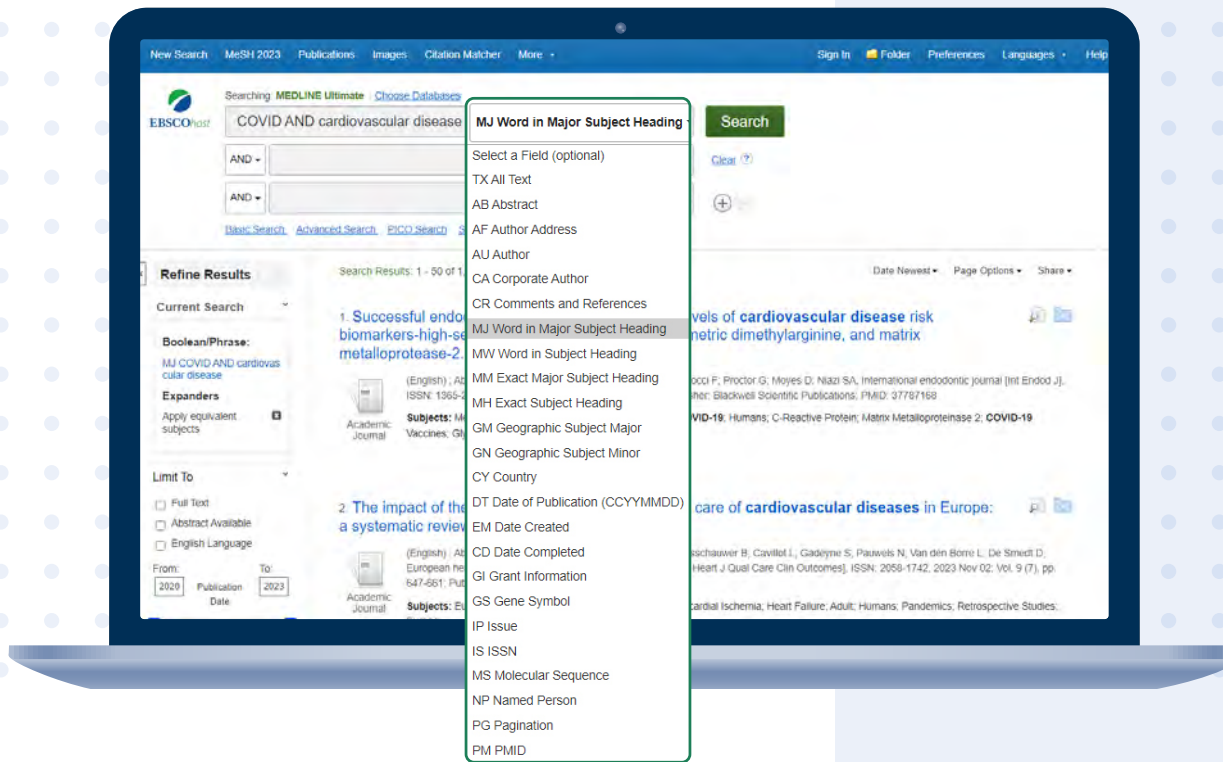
New Search MeSH 2023 Publications Images Citation Matcher More • Sign In Folder Preferences Languages • Help

EBSCOhost

Searching: MEDLINE Ultimate Choose Databases

COVID AND cardiovascular disease

MJ Word in Major Subject Heading

Search

AND

AND

Clear

Basic Search Advanced Search PICO Search

Select a Field (optional)
TX All Text
AB Abstract
AF Author Address
AU Author
CA Corporate Author
CR Comments and References
MJ Word in Major Subject Heading
MW Word in Subject Heading
MM Exact Major Subject Heading
MH Exact Subject Heading
GM Geographic Subject Major
GN Geographic Subject Minor
CY Country
DT Date of Publication (CCYYMMDD)
EM Date Created
CD Date Completed
GI Grant Information
GS Gene Symbol
IP Issue
IS ISSN
MS Molecular Sequence
NP Named Person
PG Pagination
PM PMID

Refine Results

Current Search

Boolean/Phrase:
MJ COVID AND cardiovascular disease

Expanders
Apply equivalent subjects

Limit To
Full Text
Abstract Available
English Language

From: 2020 Publication Date To: 2023

Search Results: 1 - 50 of 1

Date Newest • Page Options • Share •

1. Successful endo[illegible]vels of cardiovascular disease risk biomarkers-high-se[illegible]metric dimethylarginine, and matrix metalloprotease-2.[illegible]

(English) ; Ab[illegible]occi F; Proctor G; Moyes D; Niazi SA, International endodontic journal [Int Endod J], ISSN: 1365-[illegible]her: Blackwell Scientific Publications; PMID: 37787168

Academic Journal

Subjects: M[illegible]VID-19; Humans; C-Reactive Protein; Matrix Metalloproteinase 2; COVID-19 Vaccines; Gi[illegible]

2. The impact of the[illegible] care of cardiovascular diseases in Europe: a systematic review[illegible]

(English) ; Ab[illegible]sschauwer B; Cavillot L; Gadeyne S; Pauwels N; Van den Borre L; De Smedt D, European he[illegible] Heart J Qual Care Clin Outcomes], ISSN: 2058-1742, 2023 Nov 02; Vol. 9 (7), pp. 647-661; Pub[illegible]

Academic Journal

Subjects: Eu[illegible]cardial Ischemia; Heart Failure; Adult; Humans; Pandemics; Retrospective Studies;